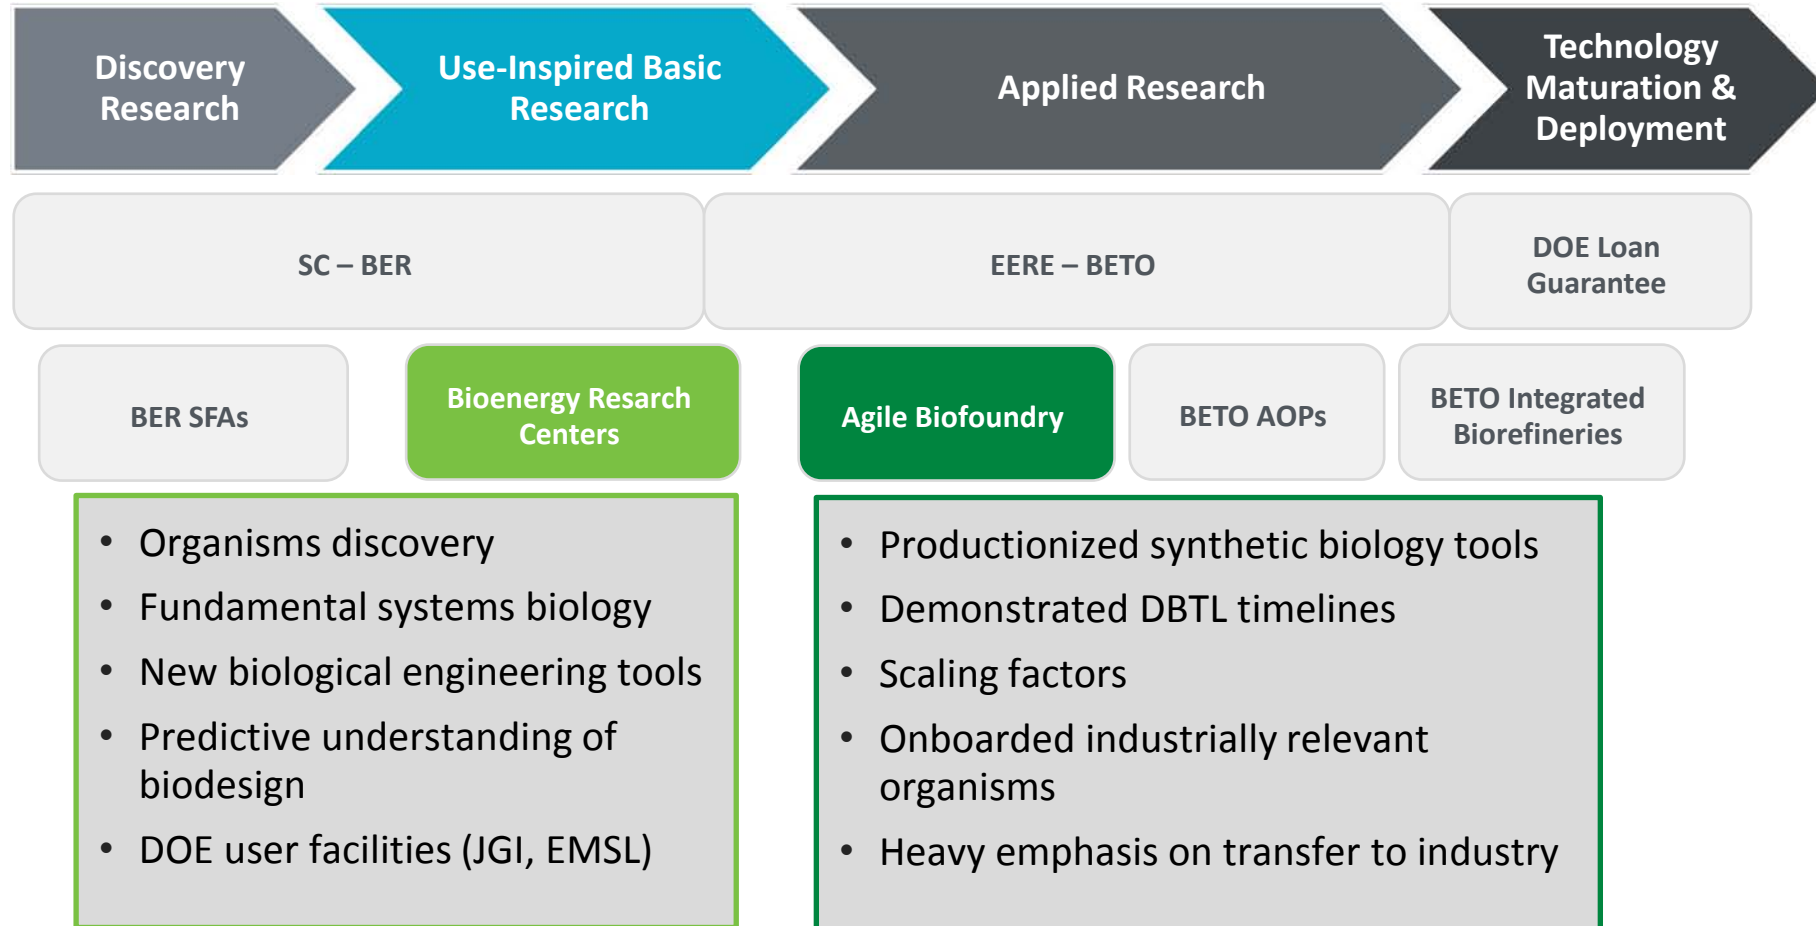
Discovery Research

Use-Inspired Basic Research

Applied Research

Technology Maturation & Deployment

SC – BER

EERE – BETO

DOE Loan Guarantee

BER SFAs

Bioenergy Resarch Centers

Agile Biofoundry

BETO AOPs

BETO Integrated Biorefineries

- Organisms discovery
- Fundamental systems biology
- New biological engineering tools
- Predictive understanding of biodesign
- DOE user facilities (JGI, EMSL)

- Productionized synthetic biology tools
- Demonstrated DBTL timelines
- Scaling factors
- Onboarded industrially relevant organisms
- Heavy emphasis on transfer to industry